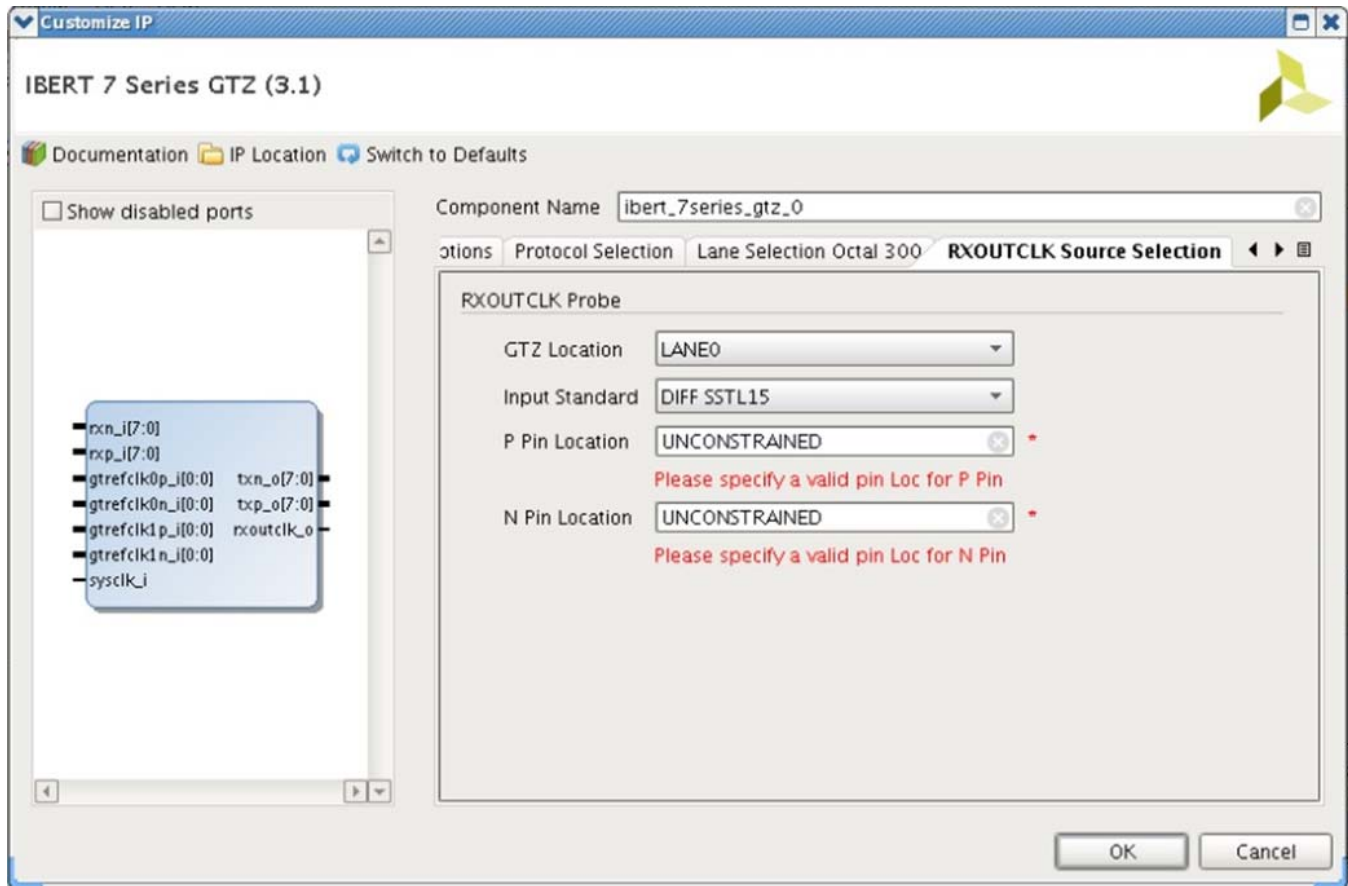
Customize IP

IBERT 7 Series GTZ (3.1)

Documentation IP Location Switch to Defaults

Show disabled ports

rxn_i[7:0]
rxp_i[7:0]
gtrefclk0p_i[0:0]
gtrefclk0n_i[0:0]
gtrefclk1p_i[0:0]
gtrefclk1n_i[0:0]
sysclk_i
txn_o[7:0]
txp_o[7:0]
rxoutclk_o

Component Name ibert_7series_gtz_0

otions | Protocol Selection | Lane Selection Octal 300 | RXOUTCLK Source Selection

RXOUTCLK Probe

GTZ Location LANE0

Input Standard DIFF SSTL15

P Pin Location UNCONSTRAINED *

Please specify a valid pin Loc for P Pin

N Pin Location UNCONSTRAINED *

Please specify a valid pin Loc for N Pin

OK Cancel